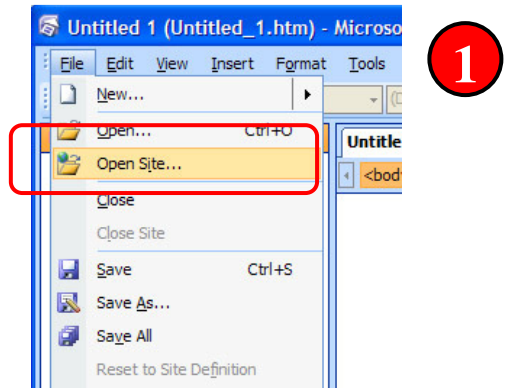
Untitled 1 (Untitled_1.htm) - Microso

1

File Edit View Insert Format Tools

New...

Open... Ctrl+O

Open Site...

Untitle

<body

Close

Close Site

Save Ctrl+S

Save As...

Save All

Reset to Site Definition